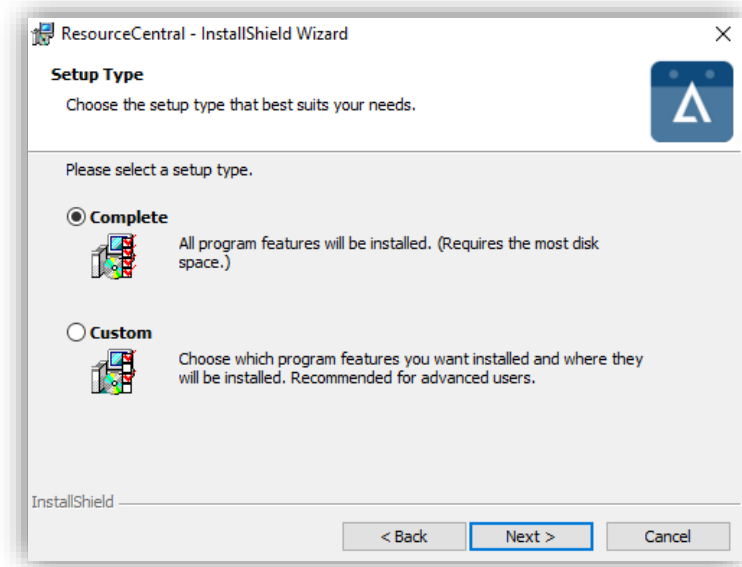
ResourceCentral - InstallShield Wizard

×

Setup Type

Choose the setup type that best suits your needs.

Please select a setup type.

Complete

All program features will be installed. (Requires the most disk space.)

Custom

Choose which program features you want installed and where they will be installed. Recommended for advanced users.

InstallShield

< Back

Next >

Cancel